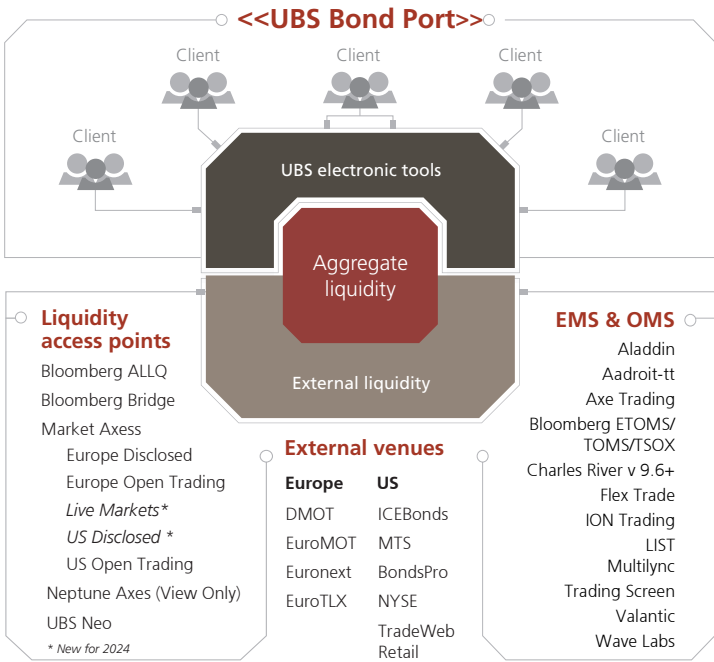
<<UBS Bond Port>>

Client

Client

Client

Client

Client

UBS electronic tools

Aggregate liquidity

External liquidity

Liquidity access points

Bloomberg ALLQ

Bloomberg Bridge

Market Axess

Europe Disclosed

Europe Open Trading

*Live Markets**

*US Disclosed **

US Open Trading

Neptune Axes (View Only)

UBS Neo

* New for 2024

External venues

| Europe | US |
|---|---|
| DMOT | ICEBonds |
| EuroMOT | MTS |
| Euronext | BondsPro |
| EuroTLX | NYSE |
| | TradeWeb Retail |

EMS & OMS

Aladdin

Aadroit-tt

Axe Trading

Bloomberg ETOMS/ TOMS/TSOX

Charles River v 9.6+

Flex Trade

ION Trading

LIST

Multilync

Trading Screen

Valantic

Wave Labs